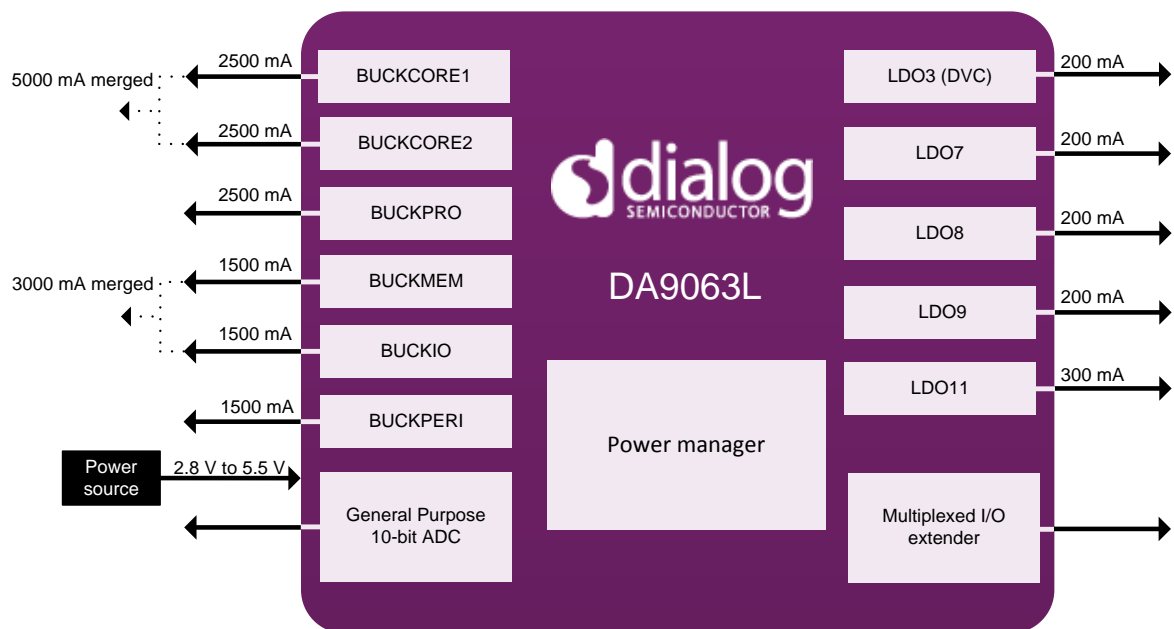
5000 mA merged

2500 mA

BUCKCORE1

2500 mA

BUCKCORE2

2500 mA

BUCKPRO

3000 mA merged

1500 mA

BUCKMEM

1500 mA

BUCKIO

1500 mA

BUCKPERI

Power source

2.8 V to 5.5 V

General Purpose 10-bit ADC

dialog SEMICONDUCTOR

DA9063L

Power manager

LDO3 (DVC)

200 mA

LDO7

200 mA

LDO8

200 mA

LDO9

200 mA

LDO11

300 mA

Multiplexed I/O extender